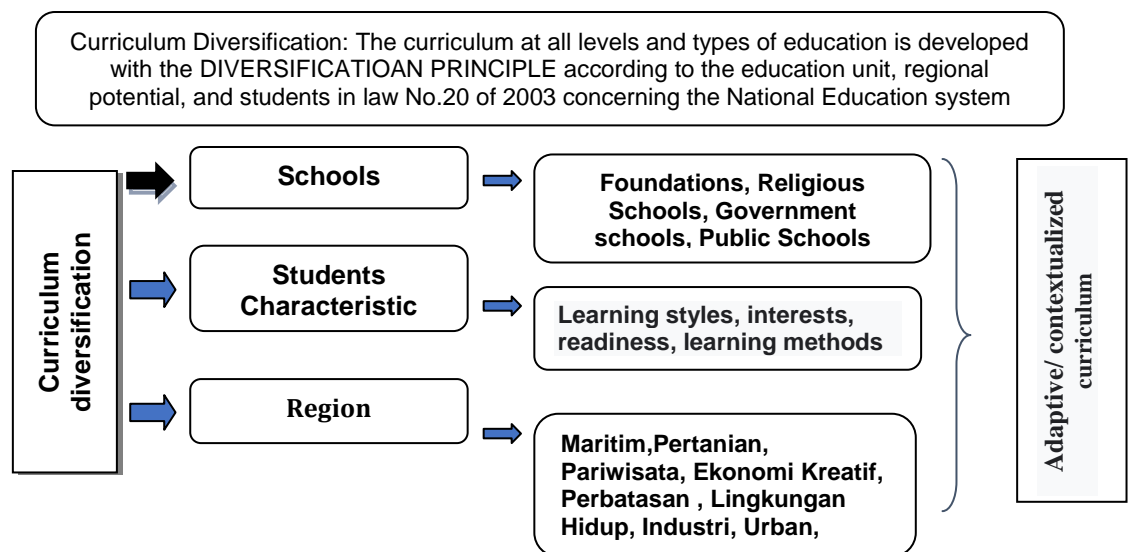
Curriculum Diversification: The curriculum at all levels and types of education is developed with the DIVERSIFICATIOAN PRINCIPLE according to the education unit, regional potential, and students in law No.20 of 2003 concerning the National Education system

Curriculum diversification

Schools

Foundations, Religious Schools, Government schools, Public Schools

Students Characteristic

Learning styles, interests, readiness, learning methods

Region

Maritim,Pertanian, Pariwisata, Ekonomi Kreatif, Perbatasan , Lingkungan Hidup, Industri, Urban,

Adaptive/ contextualized curriculum